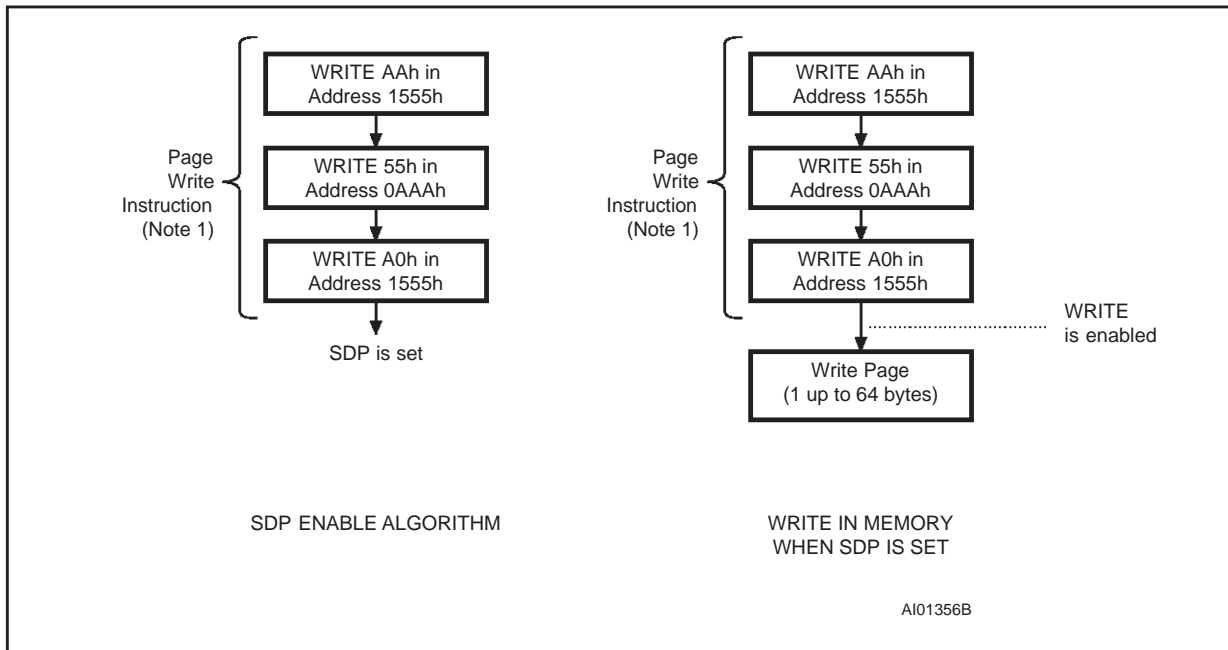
Page Write Instruction (Note 1)

WRITE AAh in Address 1555h

WRITE 55h in Address 0AAAh

WRITE A0h in Address 1555h

SDP is set

Page Write Instruction (Note 1)

WRITE AAh in Address 1555h

WRITE 55h in Address 0AAAh

WRITE A0h in Address 1555h

WRITE is enabled

Write Page (1 up to 64 bytes)

SDP ENABLE ALGORITHM

WRITE IN MEMORY WHEN SDP IS SET

AI01356B